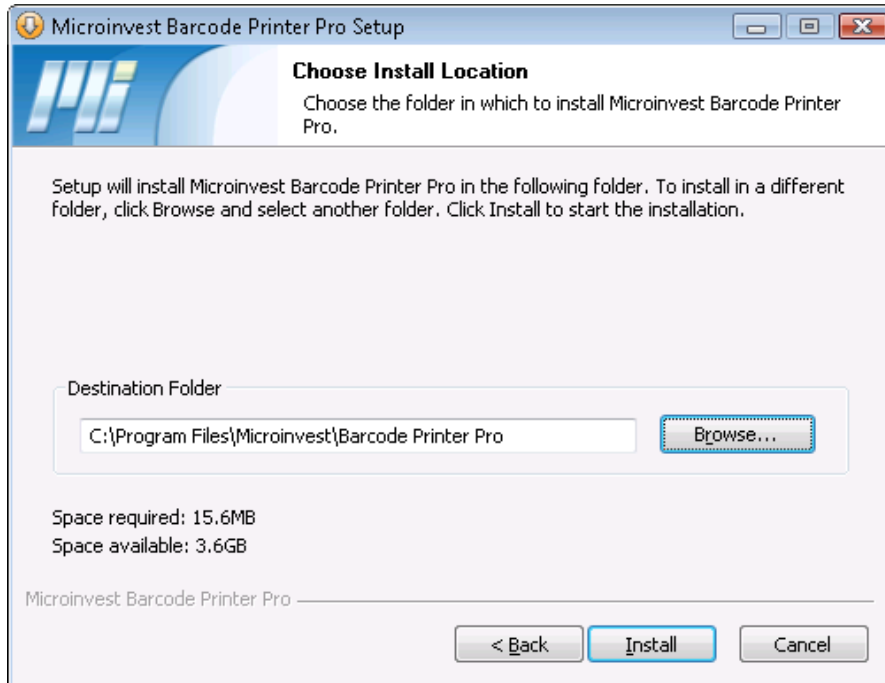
Microinvest Barcode Printer Pro Setup

Choose Install Location

Choose the folder in which to install Microinvest Barcode Printer Pro.

Setup will install Microinvest Barcode Printer Pro in the following folder. To install in a different folder, click Browse and select another folder. Click Install to start the installation.

Destination Folder

C:\Program Files\Microinvest\Barcode Printer Pro

Browse...

Space required: 15.6MB
Space available: 3.6GB

Microinvest Barcode Printer Pro

< Back

Install

Cancel